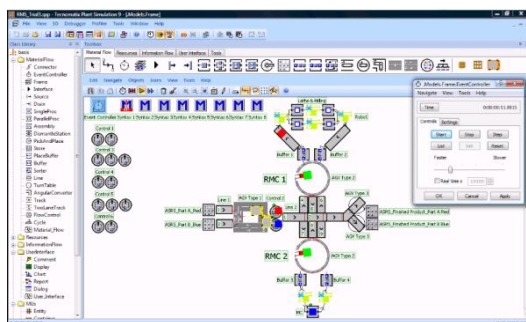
RMS_TrialS.spp - Tecnomatix Plant Simulation 9 - [.Models.Frame]

File View 3D Debugger Profiler Tools Window Help

Class Library

Toolbox

Material Flow Resources Information Flow User Interface Tools

Basis
MaterialFlow
Connector
EventController
Frame
Interface
Source
Drain
SingleProc
ParallelProc
Assembly
DismantleStation
PickAndPlace
Store
PlaceBuffer
Buffer
Sorter
Line
TurnTable
AngularConverter
Track
TwoLaneTrack
FlowControl
Cycle
Material_Flow
Resources
InformationFlow
UserInterface
Comment
Display
Chart
Report
Dialog
User_Interface
MUs
Entity

Edit Navigate Objects Icons View Tools Help

EventController Control 1 Control 2 Control 3 Control 4 Control 5 Control 6 Control 7

Lathe & Milling

Robot

Buffer 1

Buffer 2

RMC 1

AGV Type 1

Line 1

AGV Type 2

AGRS_Part A Red

AGRS_Part B Blue

AGRS_Finished Product_Part A Red

AGRS_Finished Product_Part B Blue

RMC 2

Buffer 3

Buffer 4

.Models.Frame.EventController

Navigate View Tools Help

Time: 0:00:00:11.0021

Controls Settings

Start Stop Step

List Init Reset

Faster Slower

Real time x

OK Cancel Apply